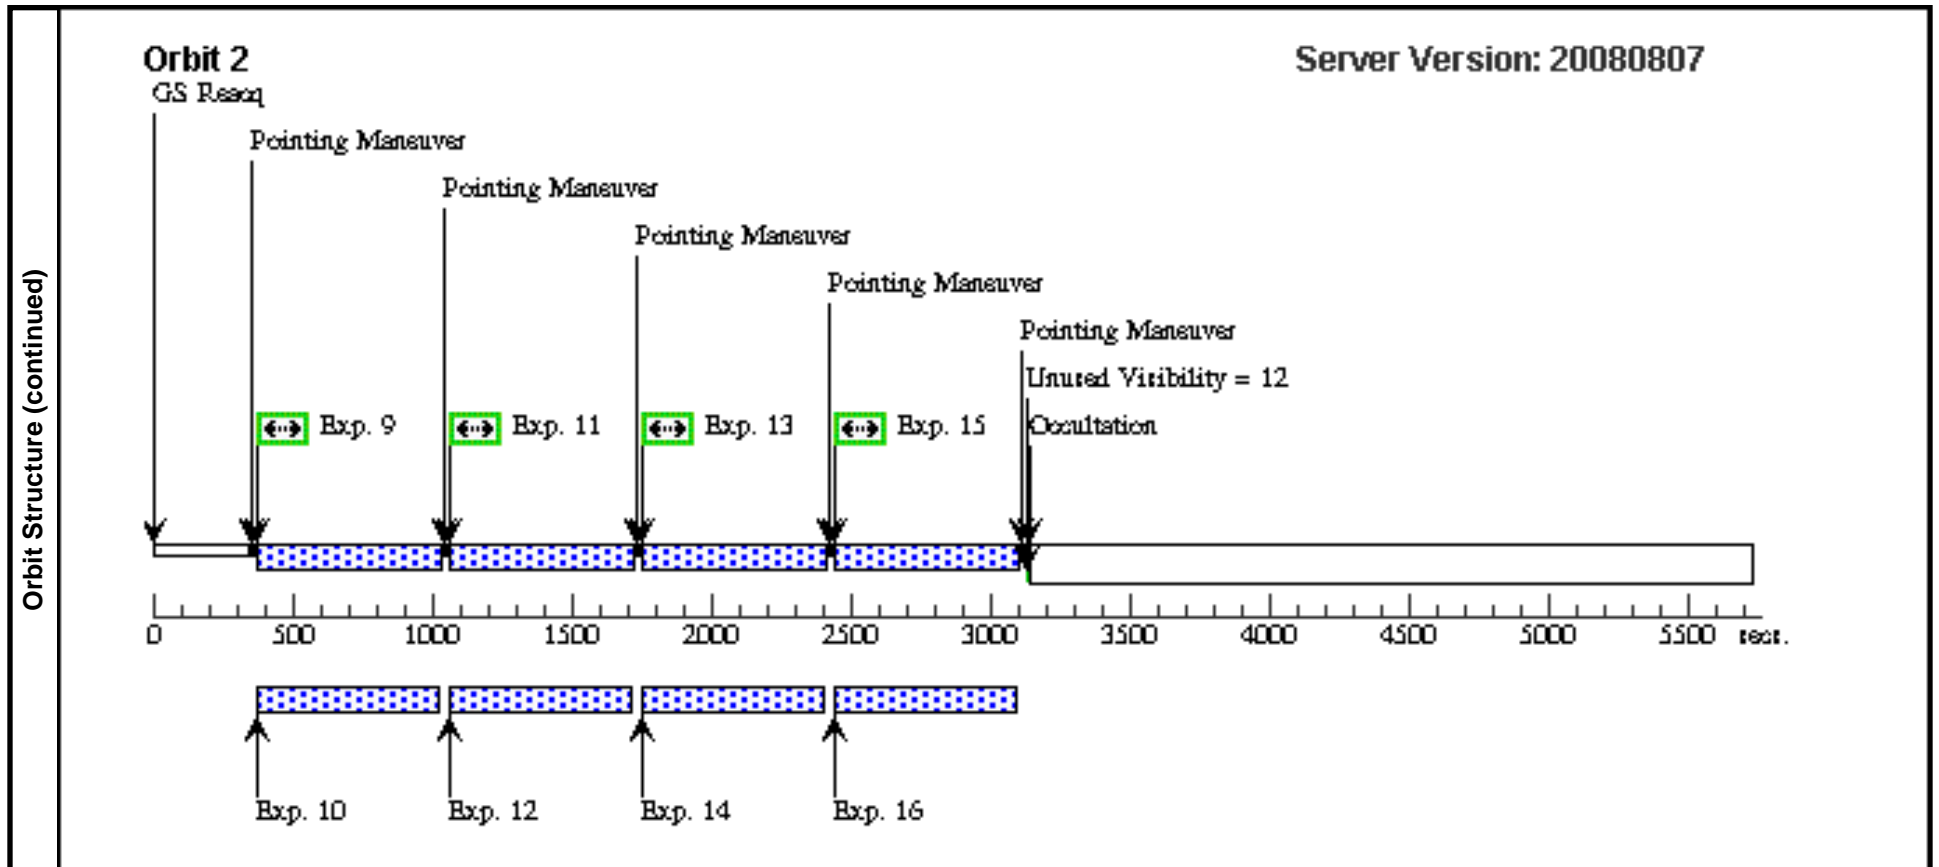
Orbit Structure (continued)

Orbit 2

Server Version: 20080807

GS Reacq

Pointing Maneuver

Pointing Maneuver

Pointing Maneuver

Pointing Maneuver

Pointing Maneuver

Unused Visibility = 12

Occultation

Exp. 9

Exp. 11

Exp. 13

Exp. 15

0 500 1000 1500 2000 2500 3000 3500 4000 4500 5000 5500 secs.

Exp. 10

Exp. 12

Exp. 14

Exp. 16